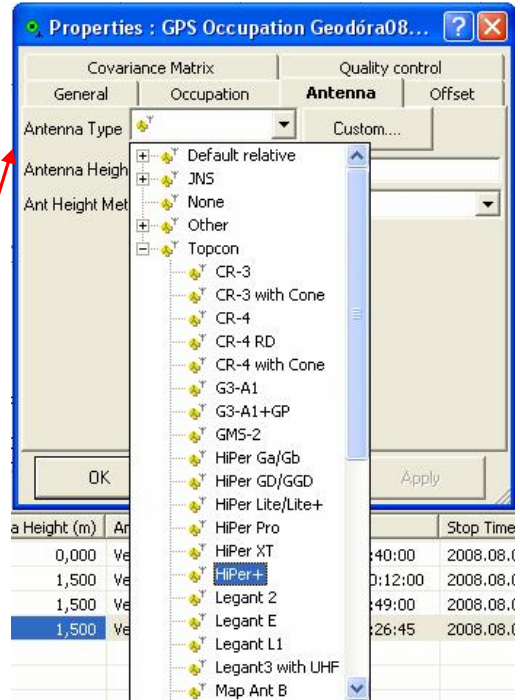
Properties : GPS Occupation Geodóra08...

Covariance Matrix | Quality control
General | Occupation | Antenna | Offset

Antenna Type
Custom....
Antenna Heigh
Ant Height Met

Default relative
JNS
None
Other
Topcon
CR-3
CR-3 with Cone
CR-4
CR-4 RD
CR-4 with Cone
G3-A1
G3-A1+GP
GMS-2
HiPer Ga/Gb
HiPer GD/GGD
HiPer Lite/Lite+
HiPer Pro
HiPer XT
HiPer+
Legant 2
Legant E
Legant L1
Legant3 with UHF
Map Ant B

OK
Apply

| a Height (m) | An | | Stop Time |
|---|---|---|---|
| 0,000 | Ve | :40:00 | 2008.08.0 |
| 1,500 | Ve | 0:12:00 | 2008.08.0 |
| 1,500 | Ve | :49:00 | 2008.08.0 |
| 1,500 | Ve | :26:45 | 2008.08.0 |